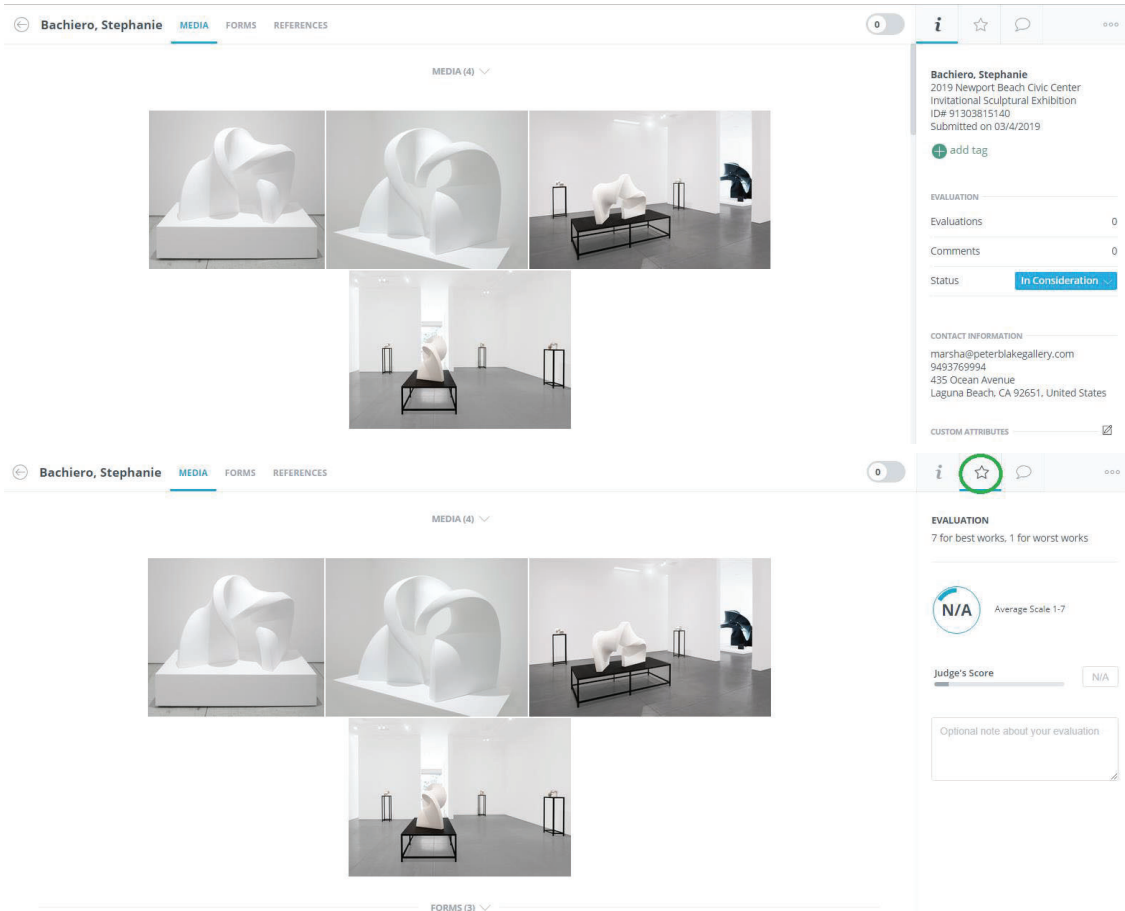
Bachiero, Stephanie MEDIA FORMS REFERENCES

0

i

ooo

MEDIA (4)

Bachiero, Stephanie
2019 Newport Beach Civic Center Invitational Sculptural Exhibition
ID# 91303815140
Submitted on 03/4/2019

add tag

EVALUATION

Evaluations 0

Comments 0

Status In Consideration

CONTACT INFORMATION

marsha@peterblakegallery.com
9493769994
435 Ocean Avenue
Laguna Beach, CA 92651, United States

CUSTOM ATTRIBUTES

Bachiero, Stephanie MEDIA FORMS REFERENCES

0

i

ooo

MEDIA (4)

EVALUATION
7 for best works, 1 for worst works

N/A Average Scale 1-7

Judge's Score N/A

Optional note about your evaluation

FORMS (3)